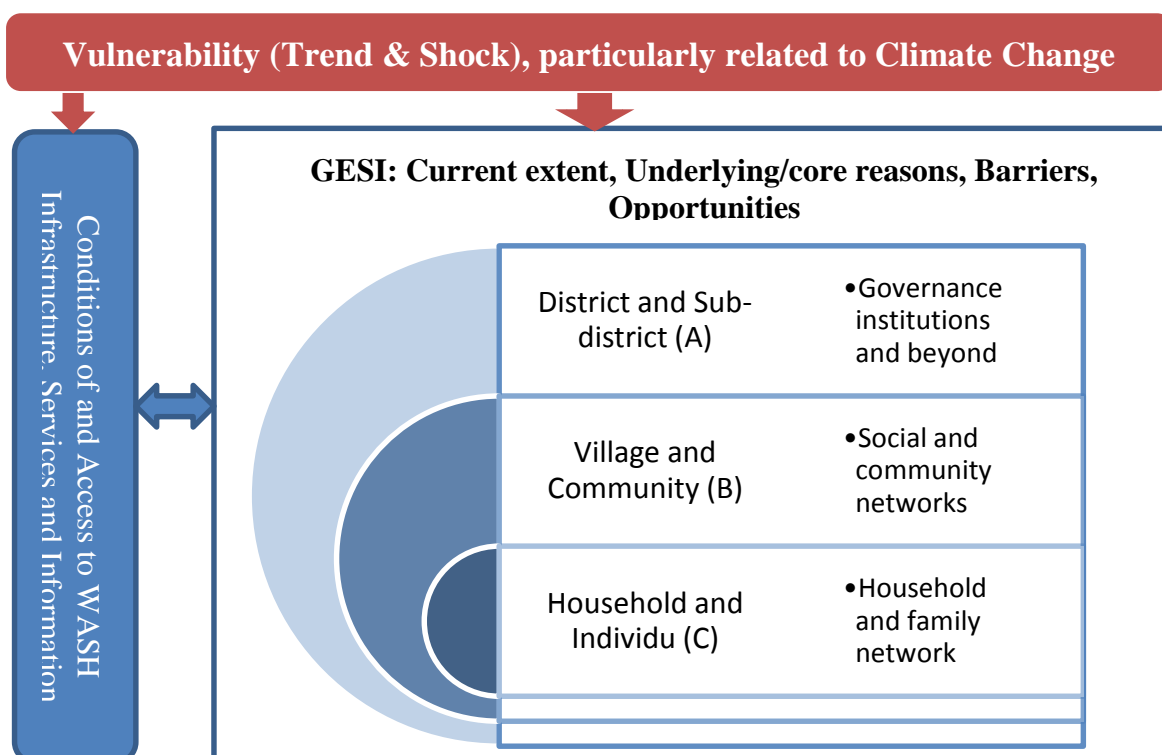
Vulnerability (Trend & Shock), particularly related to Climate Change

Conditions of and Access to WASH Infrastructure, Services and Information

GESI: Current extent, Underlying/core reasons, Barriers, Opportunities

District and Sub-district (A)

•Governance institutions and beyond

Village and Community (B)

•Social and community networks

Household and Individu (C)

•Household and family network